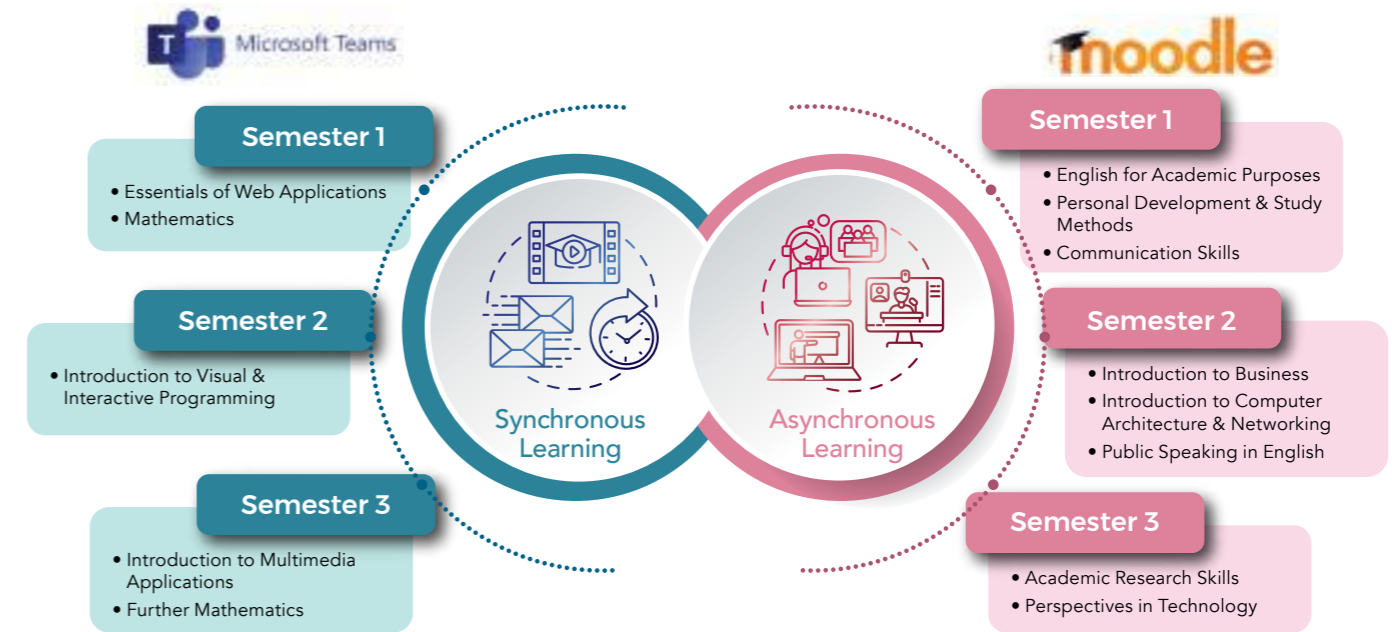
Microsoft Teams

Semester 1

• Essentials of Web Applications
• Mathematics

Semester 2

• Introduction to Visual & Interactive Programming

Semester 3

• Introduction to Multimedia Applications
• Further Mathematics

Synchronous Learning

Asynchronous Learning

moodle

Semester 1

• English for Academic Purposes
• Personal Development & Study Methods
• Communication Skills

Semester 2

• Introduction to Business
• Introduction to Computer Architecture & Networking
• Public Speaking in English

Semester 3

• Academic Research Skills
• Perspectives in Technology